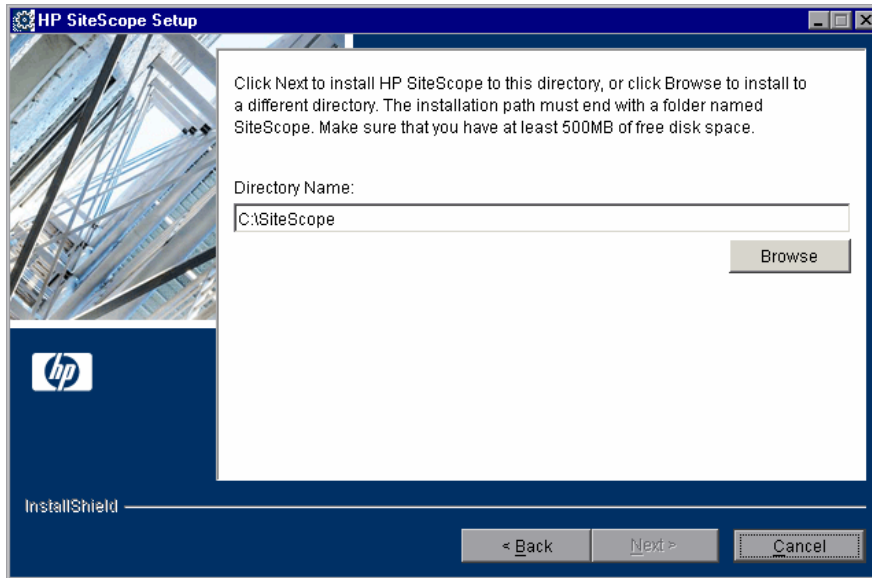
HP SiteScope Setup

Click Next to install HP SiteScope to this directory, or click Browse to install to a different directory. The installation path must end with a folder named SiteScope. Make sure that you have at least 500MB of free disk space.

Directory Name:

C:\SiteScope

Browse

hp

InstallShield

< Back

Next >

Cancel